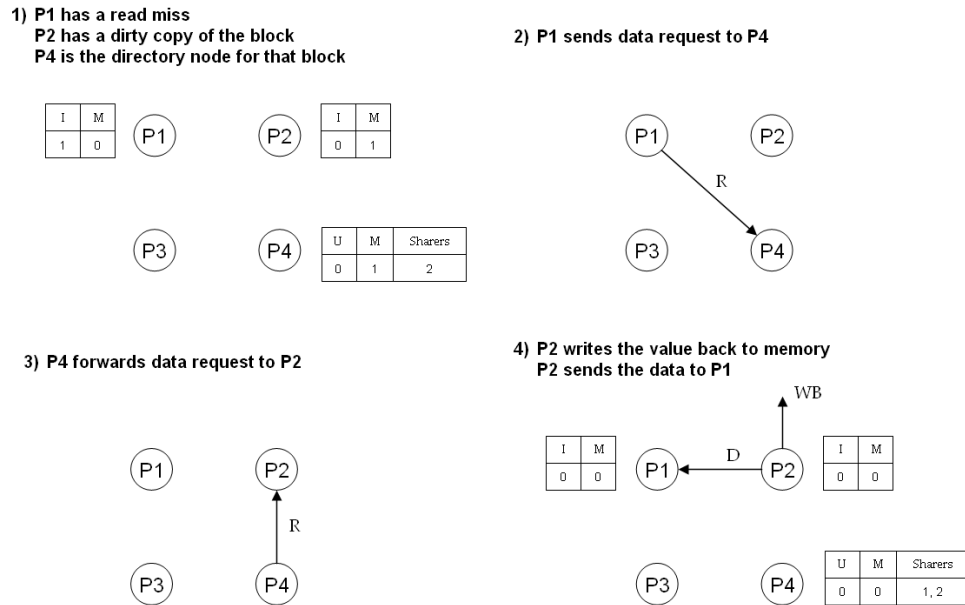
1) P1 has a read miss
P2 has a dirty copy of the block
P4 is the directory node for that block

| I | M |
|---|---|
| 1 | 0 |

P1

P2

| I | M |
|---|---|
| 0 | 1 |

P3

P4

| U | M | Sharers |
|---|---|---|
| 0 | 1 | 2 |

2) P1 sends data request to P4

P1

P2

R

P3

P4

3) P4 forwards data request to P2

P1

P2

R

P3

P4

4) P2 writes the value back to memory
P2 sends the data to P1

WB

| I | M |
|---|---|
| 0 | 0 |

P1

D

P2

| I | M |
|---|---|
| 0 | 0 |

P3

P4

| U | M | Sharers |
|---|---|---|
| 0 | 0 | 1, 2 |